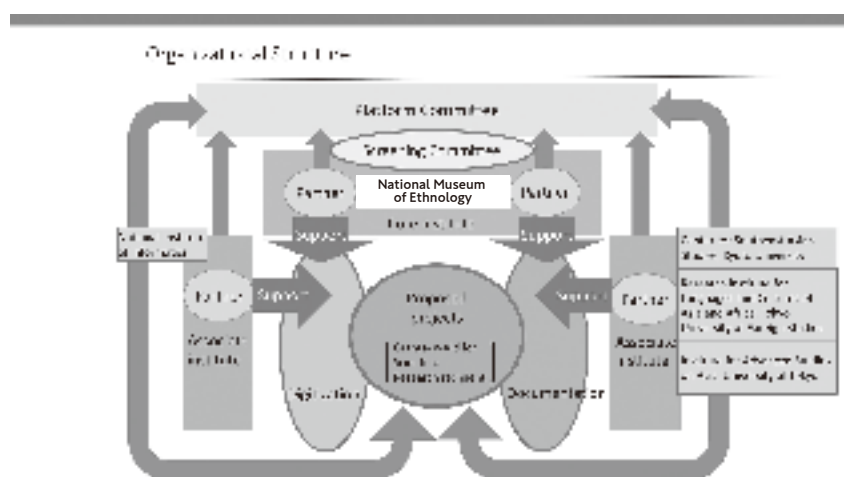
Organizational Structure

Platform Committee

Steering Committee

Partner

National Museum of Ethnology

Partner

Support

Support

Partner

Support

Support

Partner

Proposed projects

Application

Documentation

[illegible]